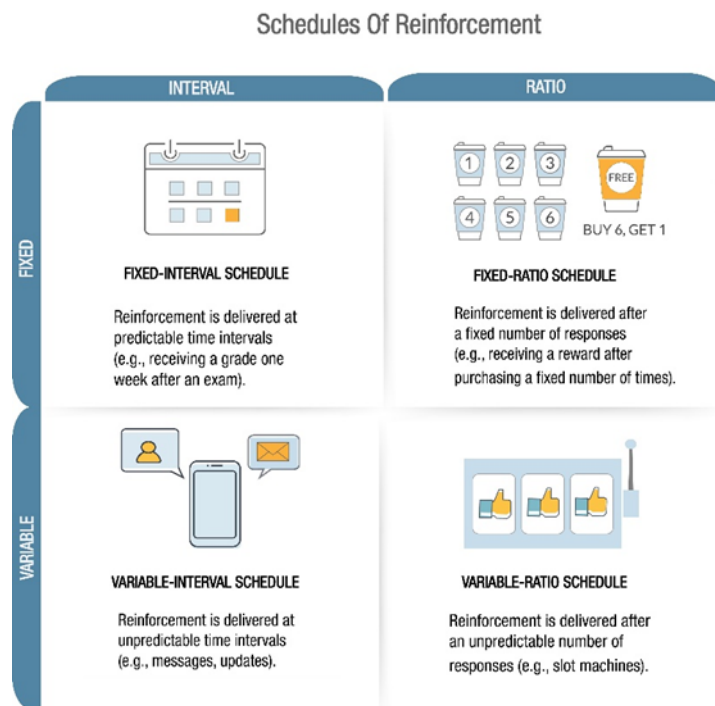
Schedules Of Reinforcement

INTERVAL

RATIO

FIXED

FIXED-INTERVAL SCHEDULE

Reinforcement is delivered at predictable time intervals (e.g., receiving a grade one week after an exam).

1 2 3 4 5 6

FREE

BUY 6, GET 1

FIXED-RATIO SCHEDULE

Reinforcement is delivered after a fixed number of responses (e.g., receiving a reward after purchasing a fixed number of times).

VARIABLE

VARIABLE-INTERVAL SCHEDULE

Reinforcement is delivered at unpredictable time intervals (e.g., messages, updates).

VARIABLE-RATIO SCHEDULE

Reinforcement is delivered after an unpredictable number of responses (e.g., slot machines).